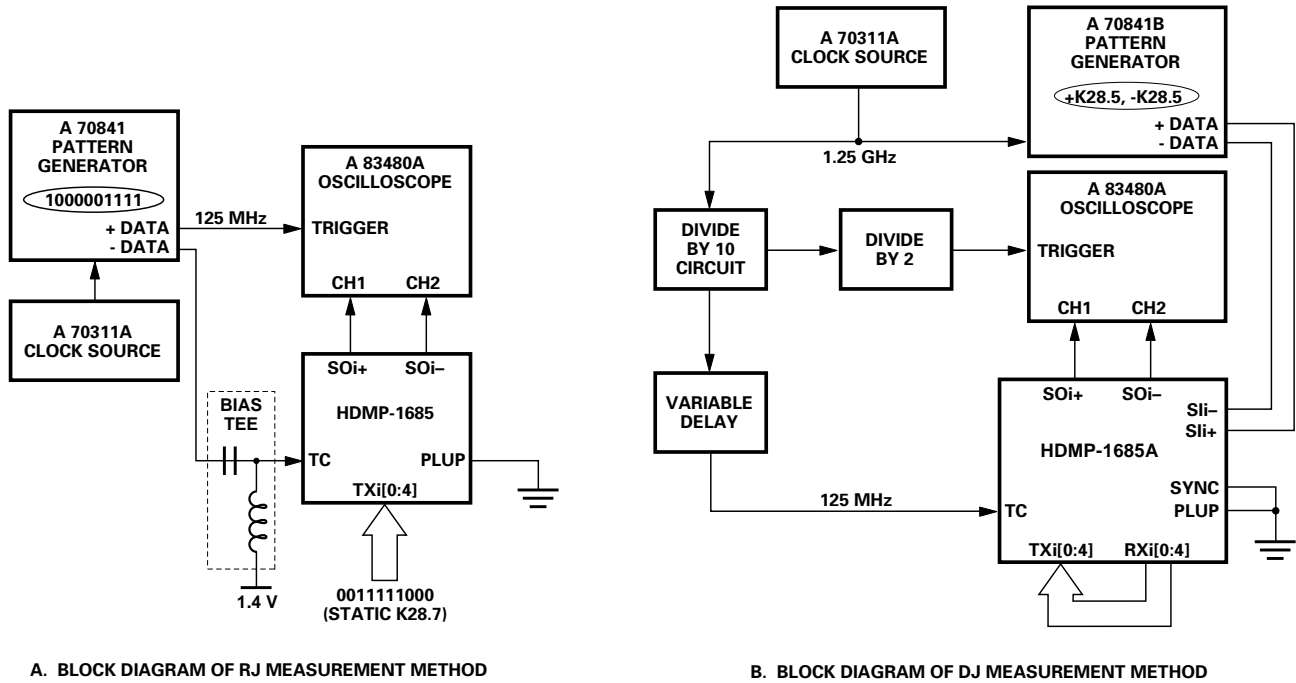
A 70841
PATTERN
GENERATOR
1000001111
+ DATA
- DATA

125 MHz

A 83480A
OSCILLOSCOPE
TRIGGER
CH1 CH2

A 70311A
CLOCK SOURCE

BIAS
TEE

1.4 V

SOi+ SOi–
HDMP-1685
TC
PLUP
TXi[0:4]

0011111000
(STATIC K28.7)

A. BLOCK DIAGRAM OF RJ MEASUREMENT METHOD

A 70311A
CLOCK SOURCE

A 70841B
PATTERN
GENERATOR
+K28.5, -K28.5
+ DATA
- DATA

1.25 GHz

A 83480A
OSCILLOSCOPE
TRIGGER
CH1 CH2

DIVIDE
BY 10
CIRCUIT

DIVIDE
BY 2

VARIABLE
DELAY

125 MHz

SOi+ SOi–
SIi–
SIi+
HDMP-1685A
SYNC
PLUP
TC
TXi[0:4] RXi[0:4]

B. BLOCK DIAGRAM OF DJ MEASUREMENT METHOD